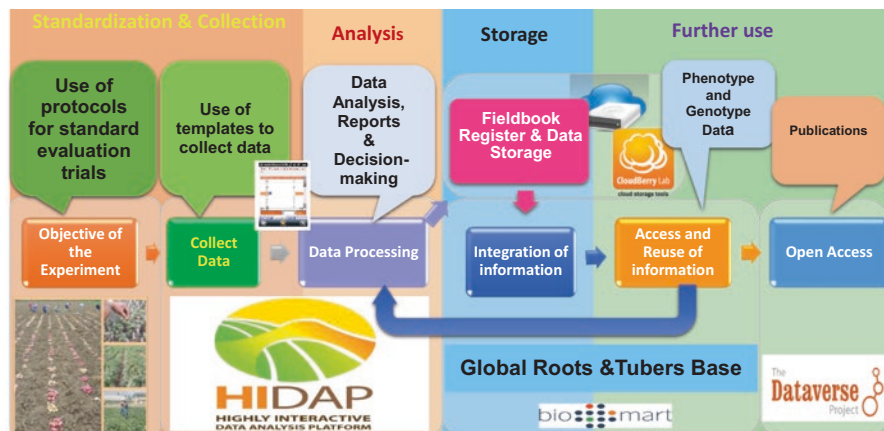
Standardization & Collection

Analysis

Storage

Further use

Use of protocols for standard evaluation trials

Use of templates to collect data

Data Analysis, Reports & Decision-making

Fieldbook Register & Data Storage

Phenotype and Genotype Data

Publications

CloudBerry Lab
cloud storage tools

Objective of the Experiment

Collect Data

Data Processing

Integration of information

Access and Reuse of information

Open Access

HIDAP
HIGHLY INTERACTIVE DATA ANALYSIS PLATFORM

Global Roots &Tubers Base

biomart

The Dataverse Project